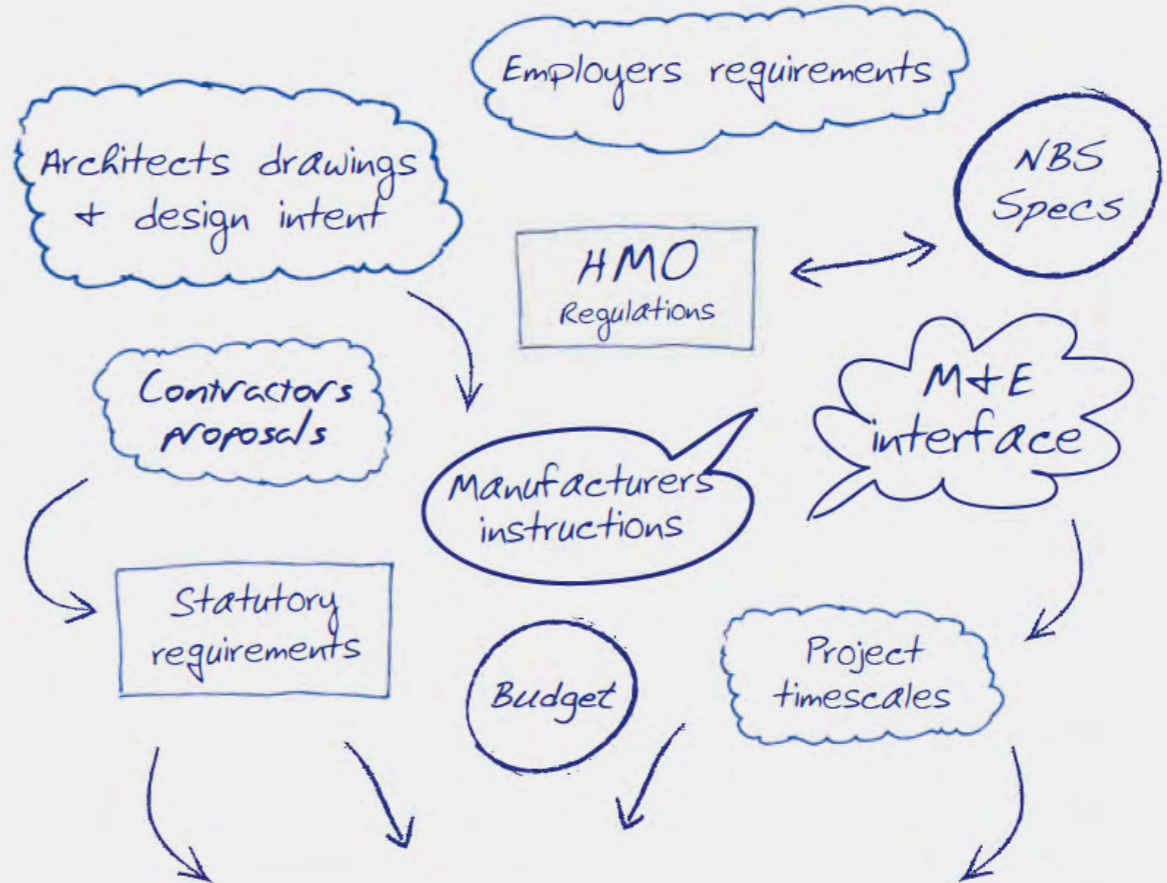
Employers requirements

Architects drawings + design intent

NBS Specs

HMO Regulations

Contractors proposals

M+E interface

Manufacturers instructions

Statutory requirements

Budget

Project timescales